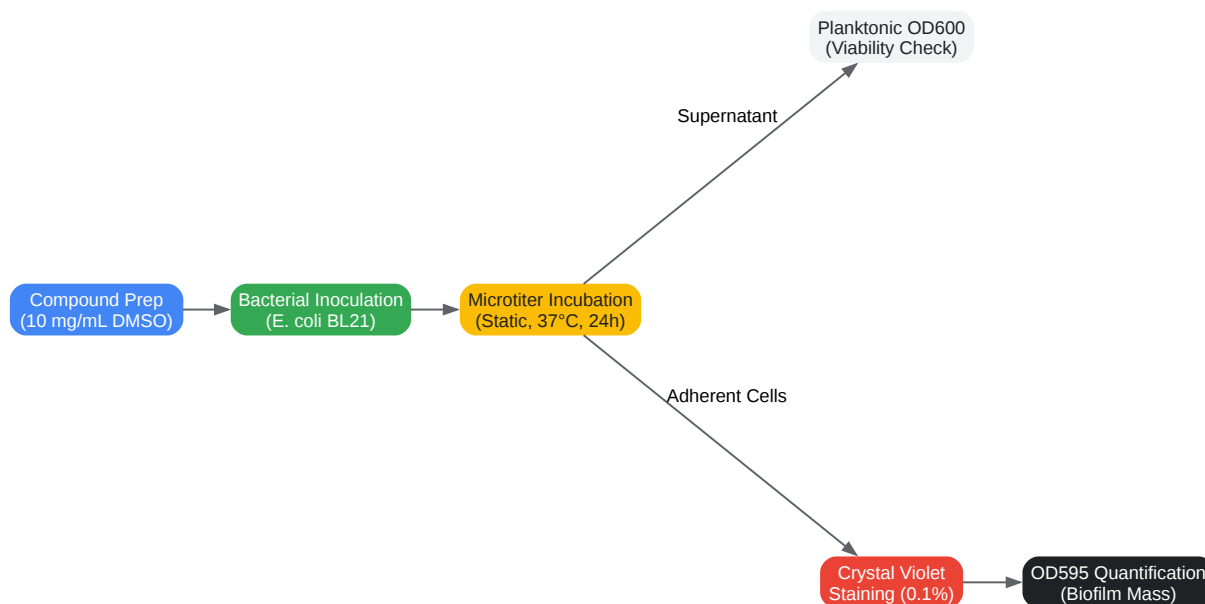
Planktonic OD600
(Viability Check)

Supernatant

Compound Prep
(10 mg/mL DMSO)

Bacterial Inoculation
(E. coli BL21)

Microtiter Incubation
(Static, 37°C, 24h)

Adherent Cells

Crystal Violet
Staining (0.1%)

OD595 Quantification
(Biofilm Mass)